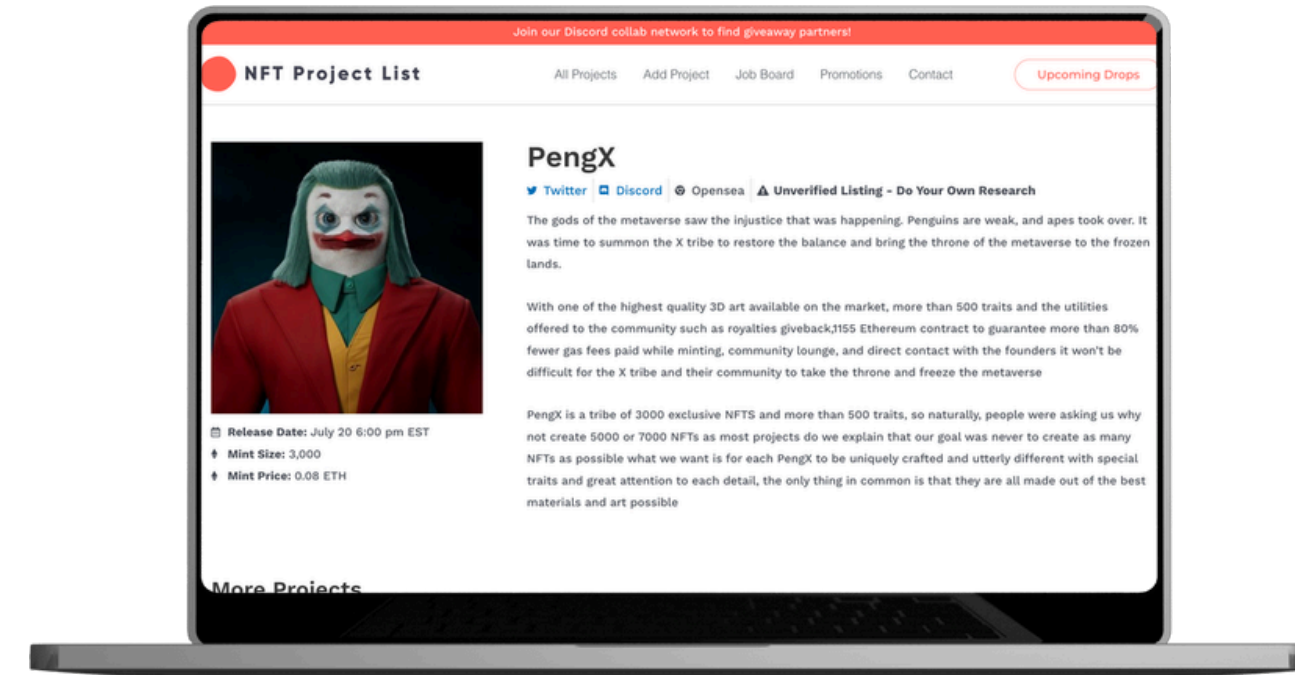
Join our Discord collab network to find giveaway partners!

NFT Project List

All Projects Add Project Job Board Promotions Contact

Upcoming Drops

PengX

Twitter | Discord | Opensea | Unverified Listing - Do Your Own Research

The gods of the metaverse saw the injustice that was happening. Penguins are weak, and apes took over. It was time to summon the X tribe to restore the balance and bring the throne of the metaverse to the frozen lands.

With one of the highest quality 3D art available on the market, more than 500 traits and the utilities offered to the community such as royalties giveback,1155 Ethereum contract to guarantee more than 80% fewer gas fees paid while minting, community lounge, and direct contact with the founders it won't be difficult for the X tribe and their community to take the throne and freeze the metaverse

PengX is a tribe of 3000 exclusive NFTS and more than 500 traits, so naturally, people were asking us why not create 5000 or 7000 NFTs as most projects do we explain that our goal was never to create as many NFTs as possible what we want is for each PengX to be uniquely crafted and utterly different with special traits and great attention to each detail, the only thing in common is that they are all made out of the best materials and art possible

Release Date: July 20 6:00 pm EST
Mint Size: 3,000
Mint Price: 0.08 ETH

More Projects